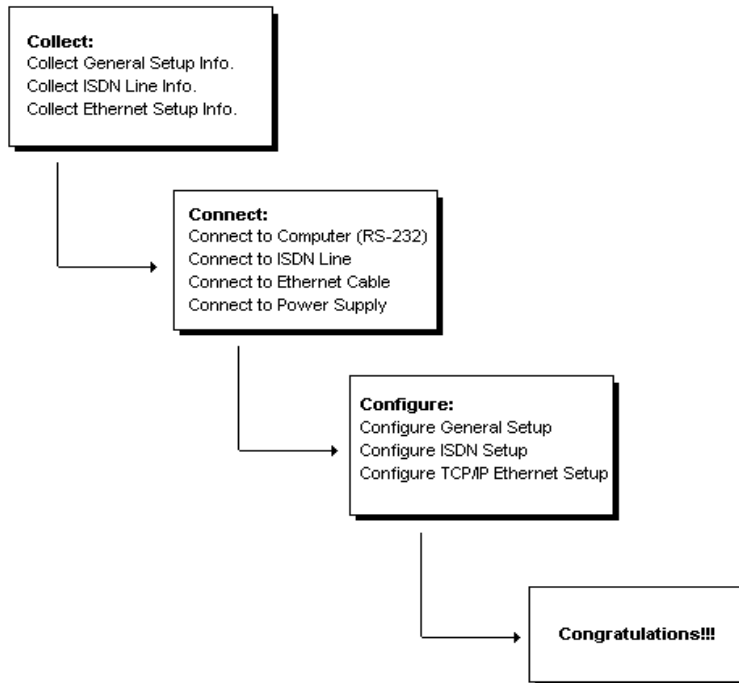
Collect:
Collect General Setup Info.
Collect ISDN Line Info.
Collect Ethernet Setup Info.

Connect:
Connect to Computer (RS-232)
Connect to ISDN Line
Connect to Ethernet Cable
Connect to Power Supply

Configure:
Configure General Setup
Configure ISDN Setup
Configure TCP/IP Ethernet Setup

Congratulations!!!